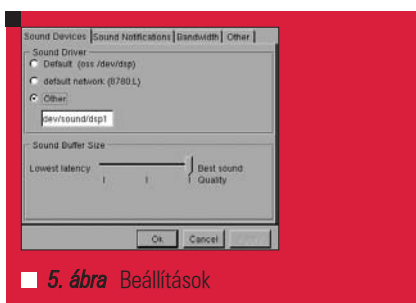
Sound Devices | Sound Notifications | Bandwidth | Other

Sound Driver
Default (oss /dev/dsp)
default network (8780:L)
Other
dev/sound/dsp1

Sound Buffer Size
Lowest latency
Best sound Quality

Ok Cancel

5. ábra Beállítások